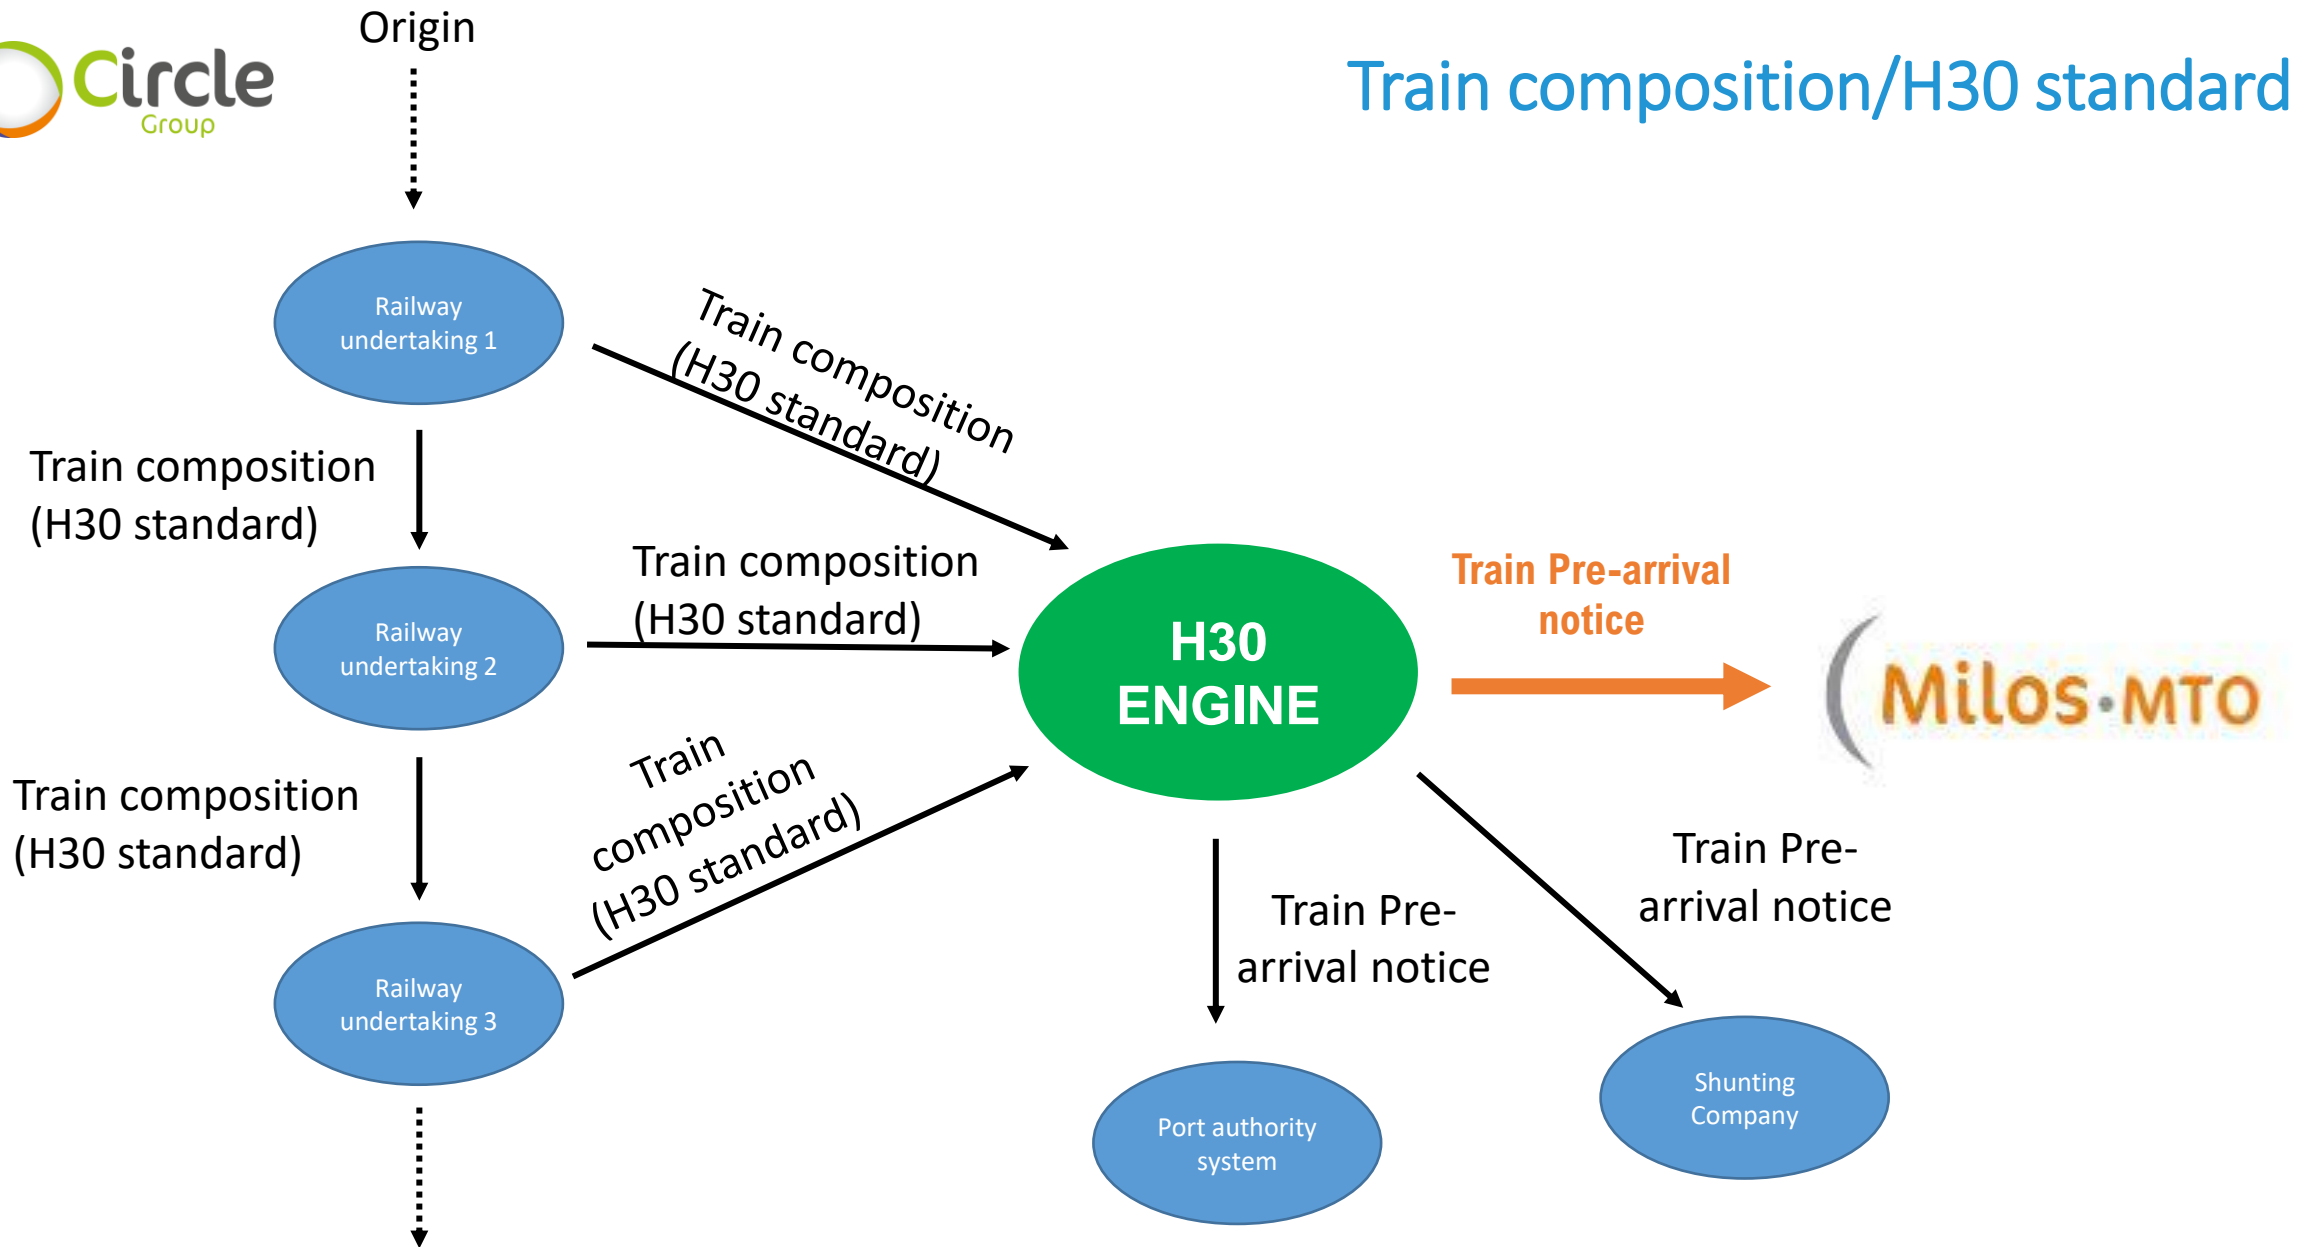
Circle Group

Origin

Train composition/H30 standard

Railway undertaking 1

Train composition (H30 standard)

Train composition (H30 standard)

Railway undertaking 2

Train composition (H30 standard)

H30 ENGINE

Train Pre-arrival notice

Milos·MTO

Train composition (H30 standard)

Train composition (H30 standard)

Railway undertaking 3

Train Pre-arrival notice

Train Pre-arrival notice

Port authority system

Shunting Company